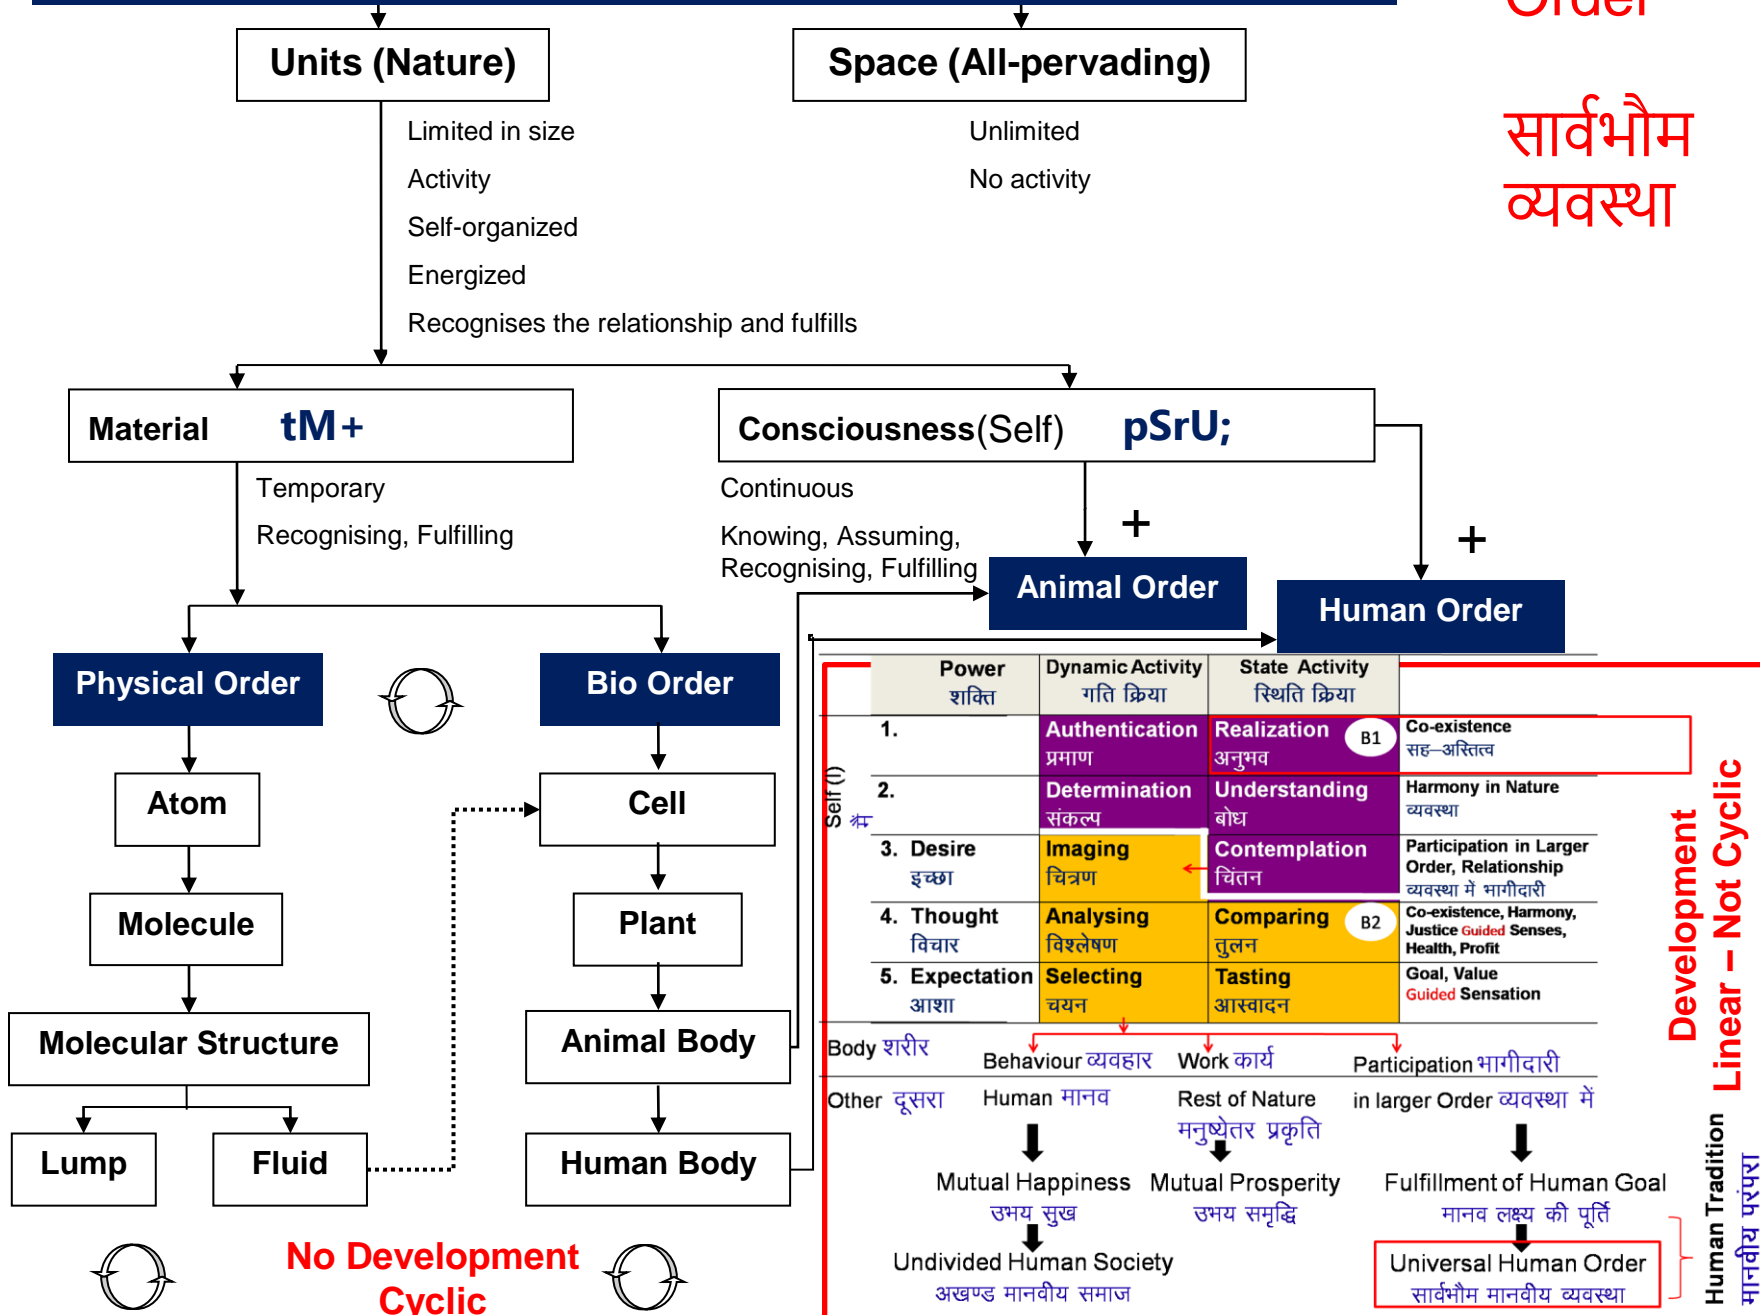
Order

सार्वभौम व्यवस्था

Units (Nature)

Limited in size
Activity
Self-organized
Energized
Recognises the relationship and fulfills

Space (All-pervading)

Unlimited
No activity

Material tM+

Temporary
Recognising, Fulfilling

Consciousness(Self) pSrU;

Continuous
Knowing, Assuming, Recognising, Fulfilling

+

Animal Order

+

Human Order

Physical Order

Bio Order

Atom

Cell

Molecule

Plant

Molecular Structure

Animal Body

Lump

Fluid

Human Body

No Development Cyclic

| | Power शक्ति | Dynamic Activity गति क्रिया | State Activity स्थिति क्रिया | |
|---|---|---|---|---|
| 1. | | Authentication प्रमाण | Realization अनुभव B1 | Co-existence सह–अस्तित्व |
| 2. | | Determination संकल्प | Understanding बोध | Harmony in Nature व्यवस्था |
| 3. | Desire इच्छा | Imaging चित्रण | Contemplation चिंतन | Participation in Larger Order, Relationship व्यवस्था में भागीदारी |
| 4. | Thought विचार | Analysing विश्लेषण | Comparing तुलन B2 | Co-existence, Harmony, Justice Guided Senses, Health, Profit |
| 5. | Expectation आशा | Selecting चयन | Tasting आस्वादन | Goal, Value Guided Sensation |

Self () मैं

Body शरीर

Behaviour व्यवहार Work कार्य Participation भागीदारी

Other दूसरा

Human मानव Rest of Nature मनुष्येतर प्रकृति in larger Order व्यवस्था में

Mutual Happiness उभय सुख Mutual Prosperity उभय समृद्धि Fulfillment of Human Goal मानव लक्ष्य की पूर्ति

Undivided Human Society अखण्ड मानवीय समाज

Universal Human Order सार्वभौम मानवीय व्यवस्था

Development Linear – Not Cyclic

Human Tradition मानवीय परंपरा